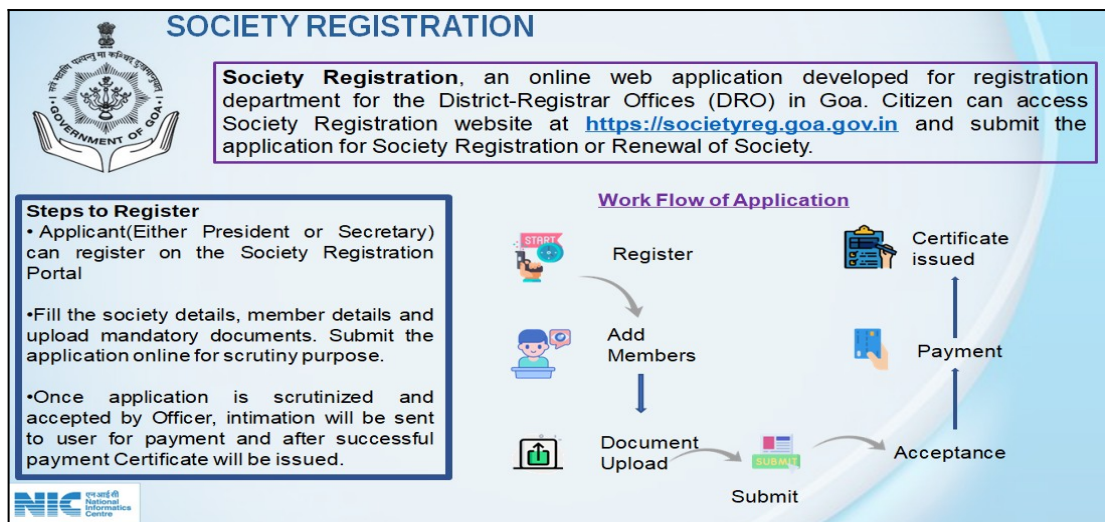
SOCIETY REGISTRATION

GOVERNMENT OF GOA

Society Registration, an online web application developed for registration department for the District-Registrar Offices (DRO) in Goa. Citizen can access Society Registration website at https://societyreg.goa.gov.in and submit the application for Society Registration or Renewal of Society.

Steps to Register
• Applicant(Either President or Secretary) can register on the Society Registration Portal

•Fill the society details, member details and upload mandatory documents. Submit the application online for scrutiny purpose.

•Once application is scrutinized and accepted by Officer, intimation will be sent to user for payment and after successful payment Certificate will be issued.

Work Flow of Application

START

Register

Add Members

Document Upload

SUBMIT

Submit

Acceptance

Payment

Certificate issued

NIC एन आई सी National Informatics Centre